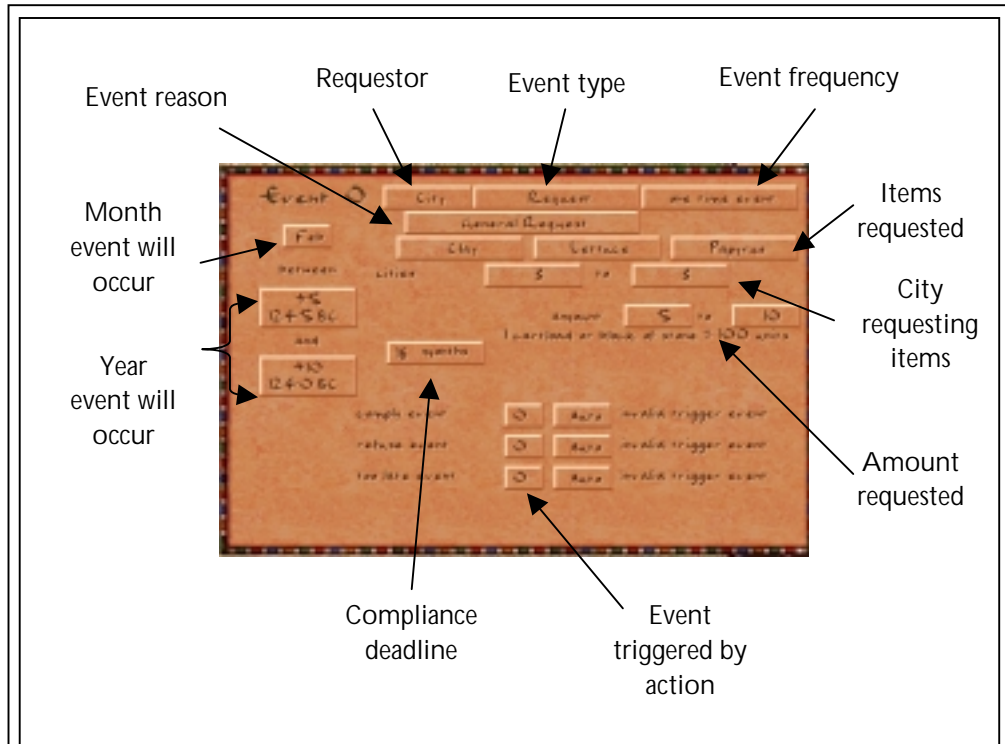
Requestor

Event type

Event frequency

Event reason

Month event will occur

Items requested

City requesting items

Year event will occur

Amount requested

Compliance deadline

Event triggered by action

Event 0

City

Request

one time event

General Request

Feb

City

Lettuce

Papyrus

Between

cities

3

to

5

+5
1245 BC

and

+10
1240 BC

Amount

5

to

10

1 cartload or block of stone = 100 units

36 months

comply event

0

none

invalid trigger event

refuse event

0

none

invalid trigger event

too late event

0

none

invalid trigger event